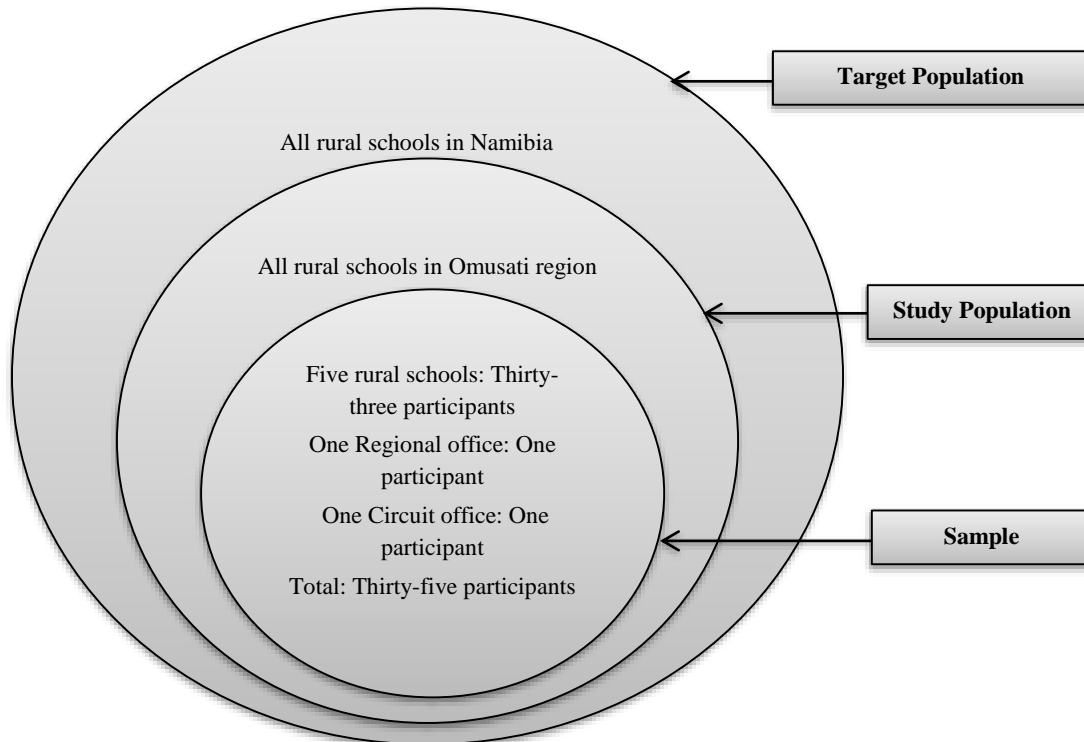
Target Population

All rural schools in Namibia

All rural schools in Omusati region

Study Population

Five rural schools: Thirty-three participants

One Regional office: One participant

One Circuit office: One participant

Total: Thirty-five participants

Sample